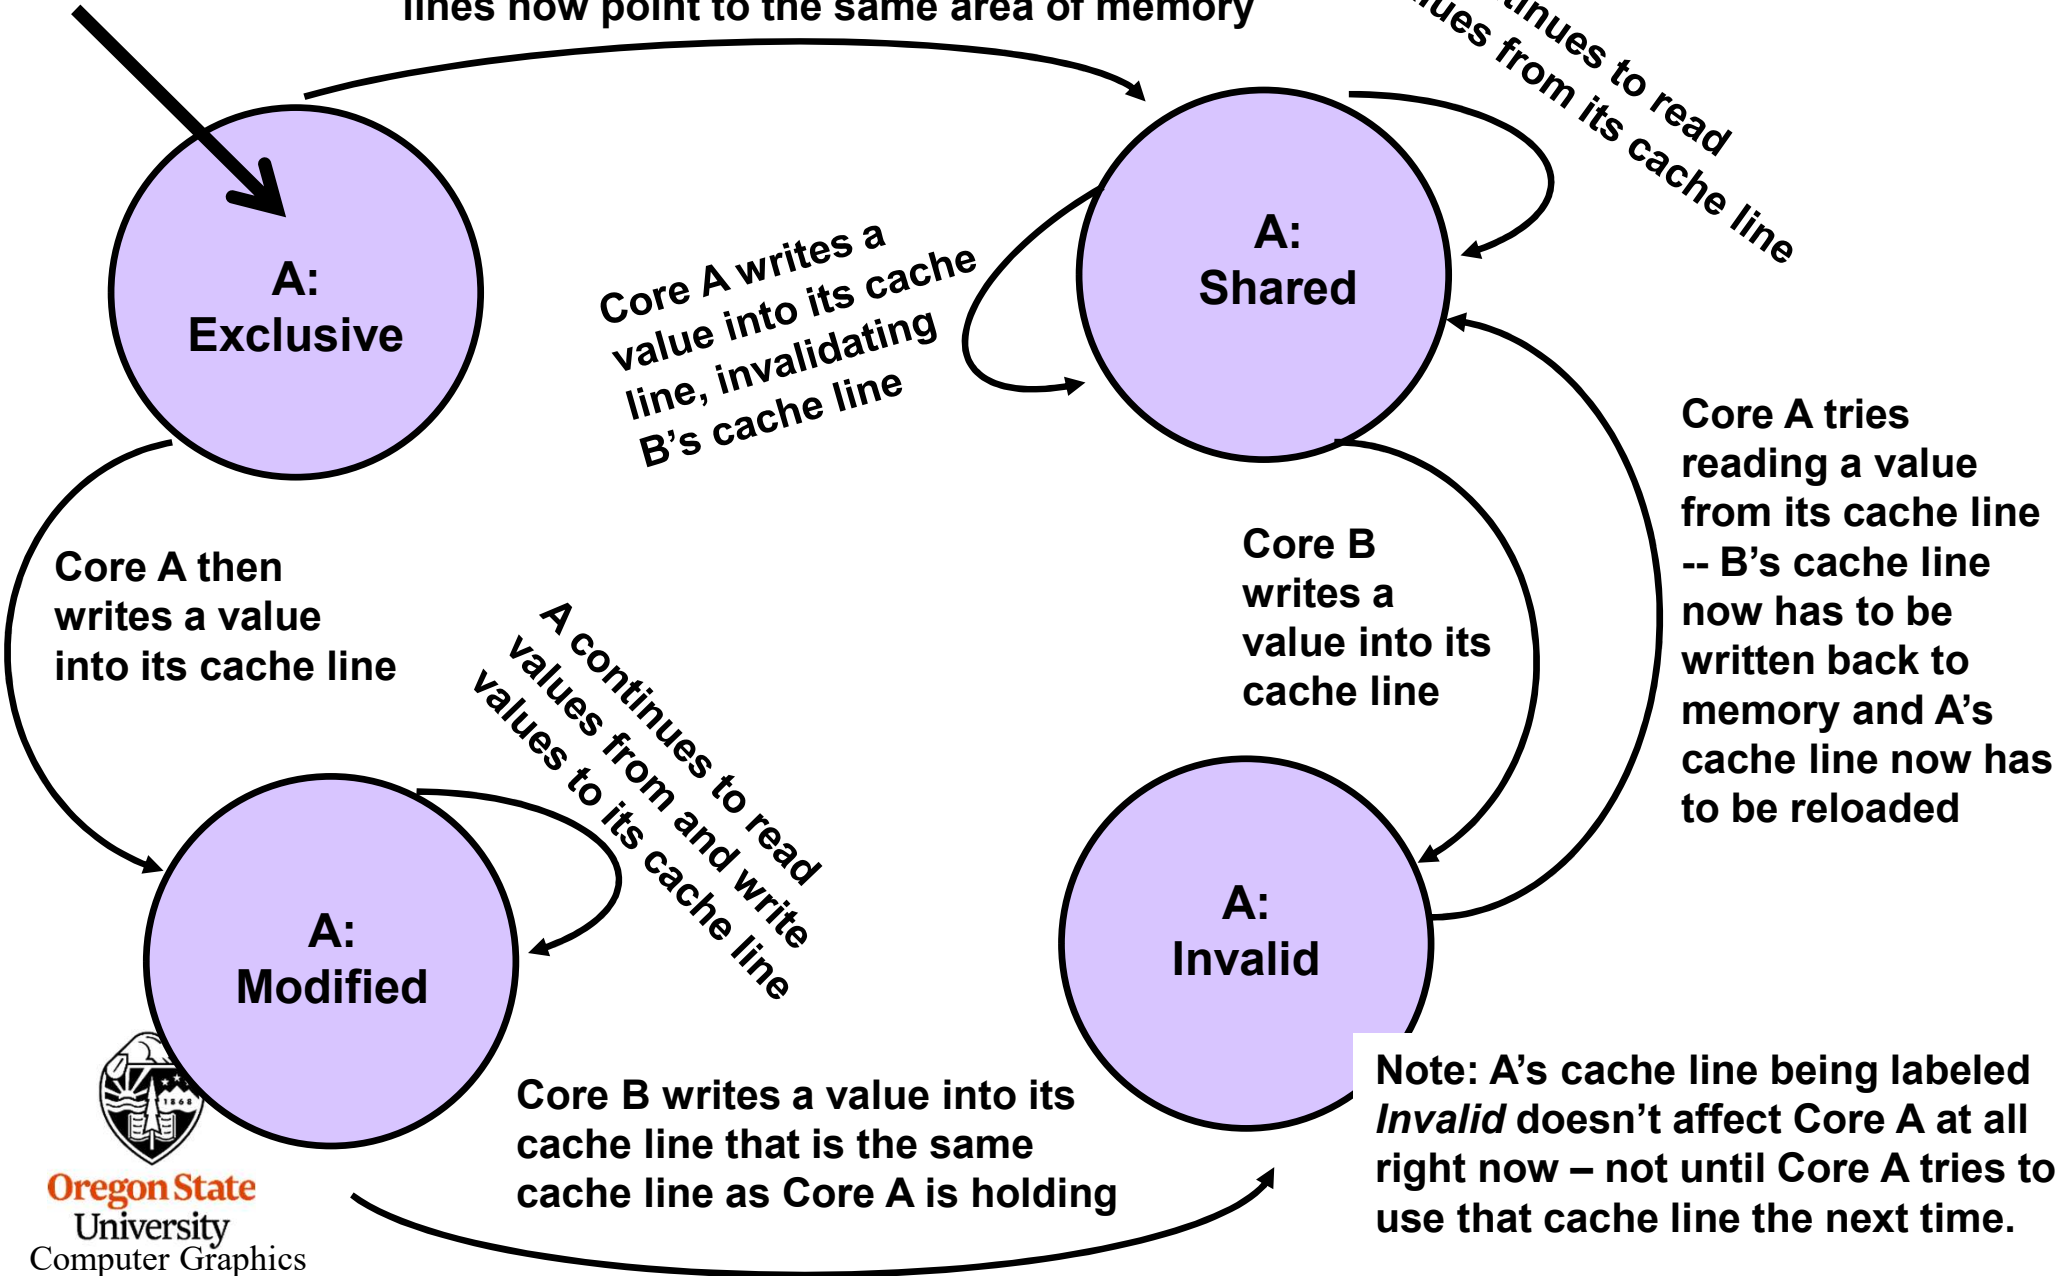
lines now point to the same area of memory

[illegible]inues to read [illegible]ues from its cache line

A:
Exclusive

Core A writes a value into its cache line, invalidating B's cache line

A:
Shared

Core A tries reading a value from its cache line -- B's cache line now has to be written back to memory and A's cache line now has to be reloaded

Core A then writes a value into its cache line

A continues to read values from and write values to its cache line

Core B writes a value into its cache line

A:
Modified

A:
Invalid

Core B writes a value into its cache line that is the same cache line as Core A is holding

Note: A's cache line being labeled *Invalid* doesn't affect Core A at all right now – not until Core A tries to use that cache line the next time.

Oregon State University
Computer Graphics